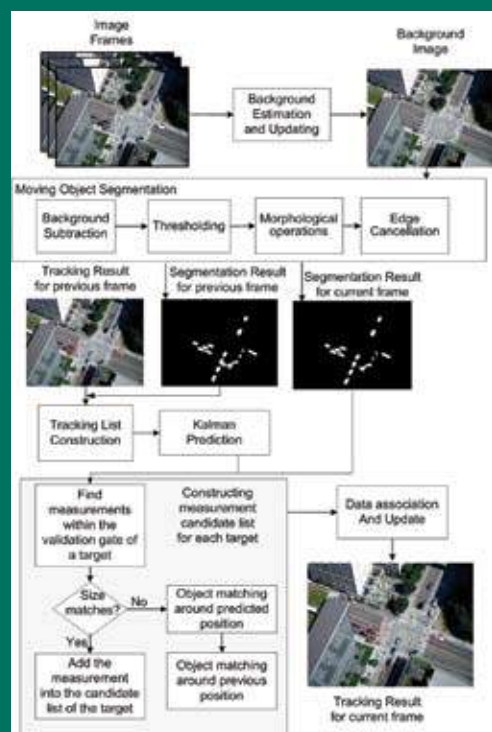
Image Frames

Background Image

Background Estimation and Updating

Moving Object Segmentation

Background Subtraction

Thresholding

Morphological operations

Edge Cancellation

Tracking Result for previous frame

Segmentation Result for previous frame

Segmentation Result for current frame

Tracking List Construction

Kalman Prediction

Find measurements within the validation gate of a target

Constructing measurement candidate list for each target

Data association And Update

Size matches?

No

Yes

Object matching around predicted position

Object matching around previous position

Add the measurement into the candidate list of the target

Tracking Result for current frame